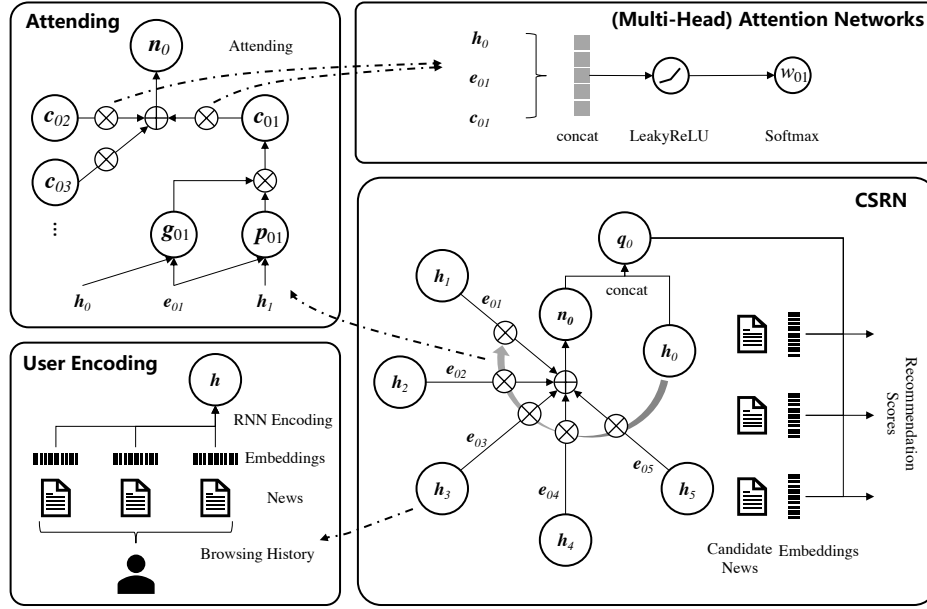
Attending

$n_0$

Attending

$c_{02}$

$c_{01}$

$c_{03}$

⋮

$g_{01}$

$p_{01}$

$h_0$ $e_{01}$ $h_1$

(Multi-Head) Attention Networks

$h_0$

$e_{01}$

$c_{01}$

concat

LeakyReLU

$w_{01}$

Softmax

CSRN

$q_0$

concat

$h_1$

$e_{01}$

$n_0$

$h_0$

$h_2$

$e_{02}$

$e_{03}$

$e_{05}$

$h_3$

$e_{04}$

$h_5$

$h_4$

Recommendation Scores

Candidate News

Embeddings

User Encoding

$h$

RNN Encoding

Embeddings

News

Browsing History